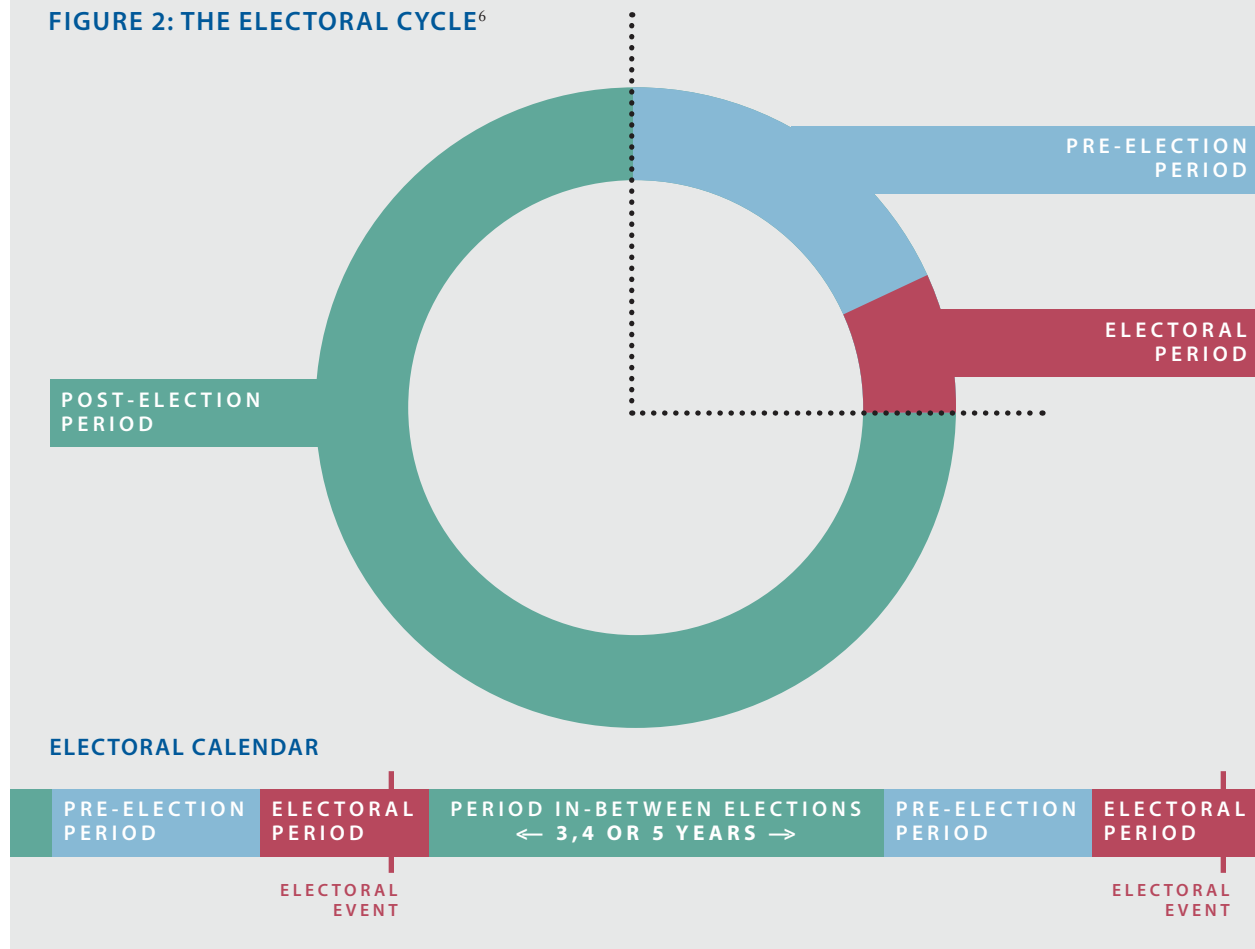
FIGURE 2: THE ELECTORAL CYCLE$^{6}$

PRE-ELECTION PERIOD

ELECTORAL PERIOD

POST-ELECTION PERIOD

ELECTORAL CALENDAR

| | PRE-ELECTION PERIOD | ELECTORAL PERIOD | PERIOD IN-BETWEEN ELECTIONS ⟵ 3,4 OR 5 YEARS ⟶ | PRE-ELECTION PERIOD | ELECTORAL PERIOD |
|---|---|---|---|---|---|

ELECTORAL EVENT

ELECTORAL EVENT